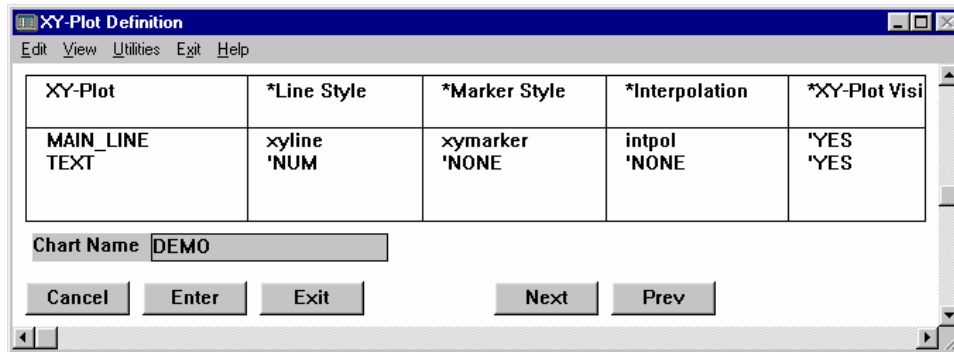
XY-Plot Definition

Edit View Utilities Exit Help

| XY-Plot | *Line Style | *Marker Style | *Interpolation | *XY-Plot Visi |
|---|---|---|---|---|
| MAIN_LINE<br>TEXT | xyline<br>'NUM | xymarker<br>'NONE | intpol<br>'NONE | 'YES<br>'YES |

Chart Name DEMO

Cancel Enter Exit Next Prev